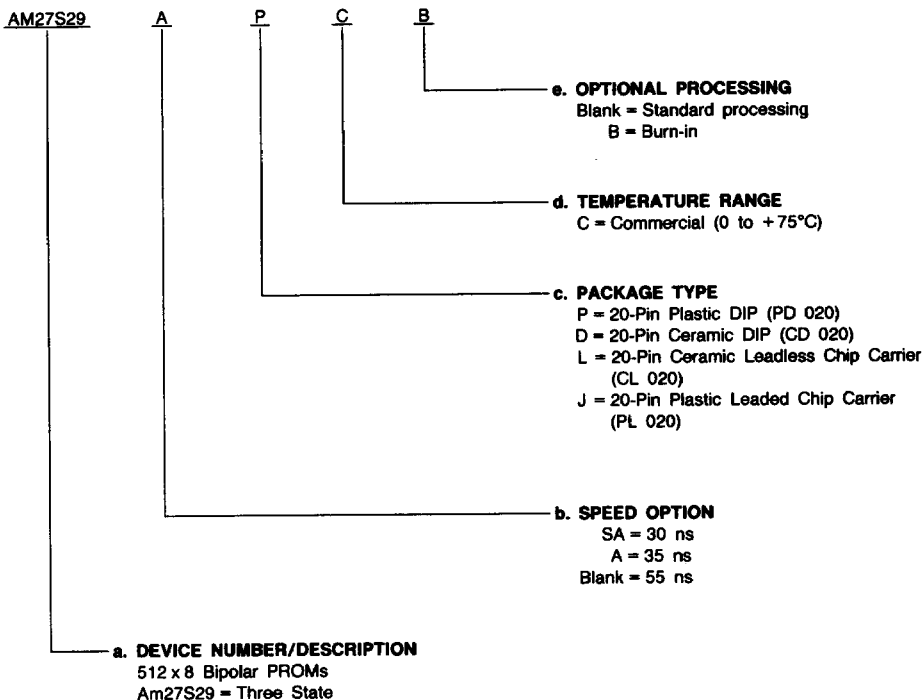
AM27S29 A P C B

e. OPTIONAL PROCESSING
Blank = Standard processing
B = Burn-in

d. TEMPERATURE RANGE
C = Commercial (0 to +75°C)

c. PACKAGE TYPE
P = 20-Pin Plastic DIP (PD 020)
D = 20-Pin Ceramic DIP (CD 020)
L = 20-Pin Ceramic Leadless Chip Carrier (CL 020)
J = 20-Pin Plastic Leaded Chip Carrier (PL 020)

b. SPEED OPTION
SA = 30 ns
A = 35 ns
Blank = 55 ns

a. DEVICE NUMBER/DESCRIPTION
512 x 8 Bipolar PROMs
Am27S29 = Three State